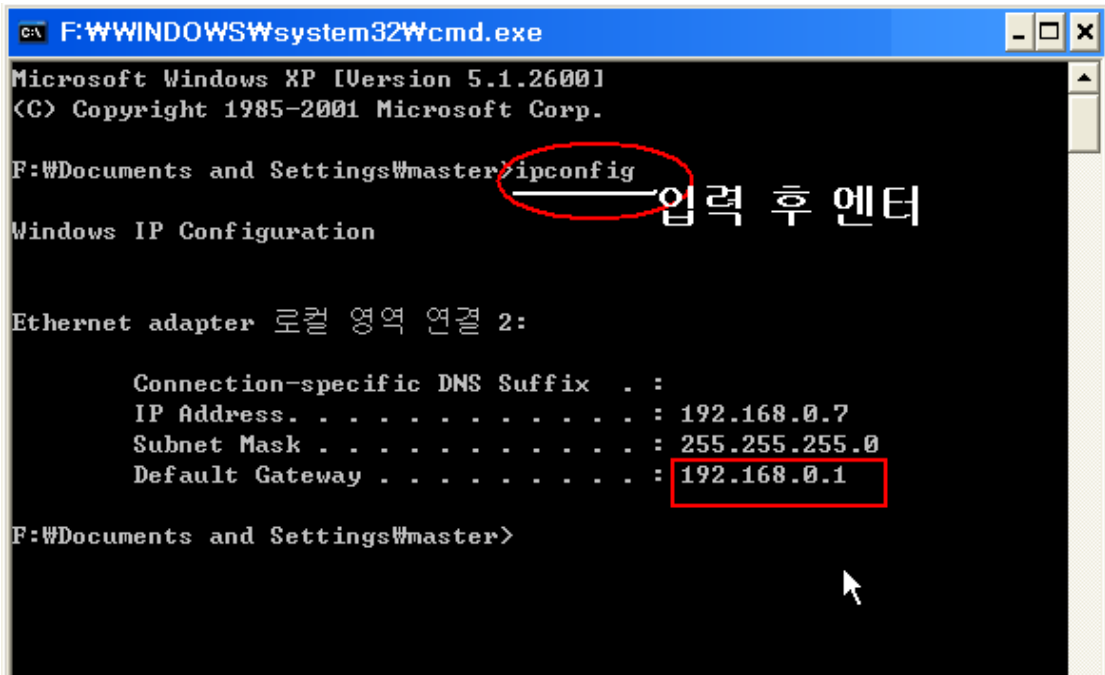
F:₩WINDOWS₩system32₩cmd.exe

Microsoft Windows XP [Version 5.1.2600]
(C) Copyright 1985-2001 Microsoft Corp.

F:₩Documents and Settings₩master>ipconfig

입력 후 엔터

Windows IP Configuration

Ethernet adapter 로컬 영역 연결 2:

Connection-specific DNS Suffix . :
IP Address. . . . . . . . . . . . : 192.168.0.7
Subnet Mask . . . . . . . . . . . : 255.255.255.0
Default Gateway . . . . . . . . . : 192.168.0.1

F:₩Documents and Settings₩master>